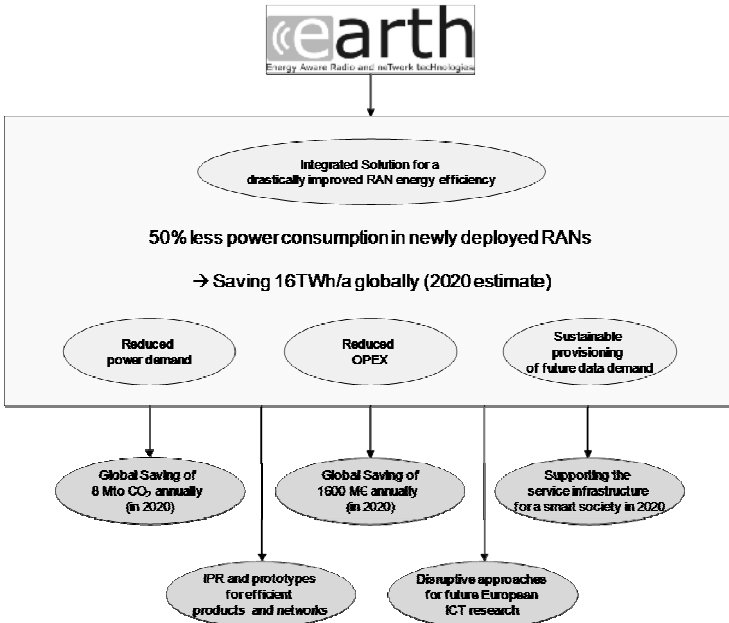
earth
Energy Aware Radio and neTwork tecHnologies

Integrated Solution for a drastically improved RAN energy efficiency

50% less power consumption in newly deployed RANs

→ Saving 16TWh/a globally (2020 estimate)

Reduced power demand

Reduced OPEX

Sustainable provisioning of future data demand

Global Saving of 8 Mto $CO_2$ annually (in 2020)

Global Saving of 1600 M€ annually (in 2020)

Supporting the service infrastructure for a smart society in 2020

IPR and prototypes for efficient products and networks

Disruptive approaches for future European ICT research